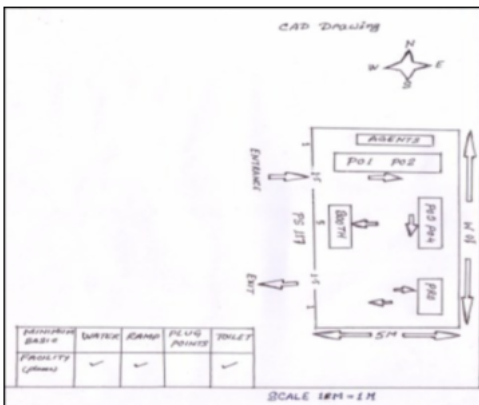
CAD Drawing

N
W
E
S

AGENTS
PO1 PO2
ENTRANCE
BOOTH
PO3 PO4
PRO
EXIT
2M
1M
1M
16 M
10 M
5M

| MINIMUM BASIC | WATER | RAMP | PLUG POINTS | TOILET |
|---|---|---|---|---|
| FACILITY (AMF) | ✓ | ✓ | | ✓ |

SCALE 1CM = 1M